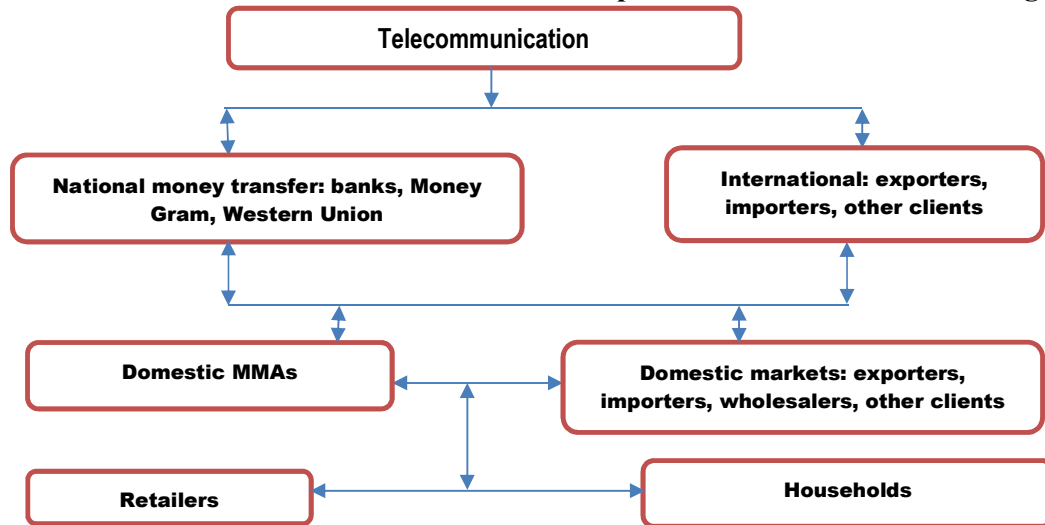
Telecommunication

National money transfer: banks, Money Gram, Western Union

International: exporters, importers, other clients

Domestic MMAs

Domestic markets: exporters, importers, wholesalers, other clients

Retailers

Households